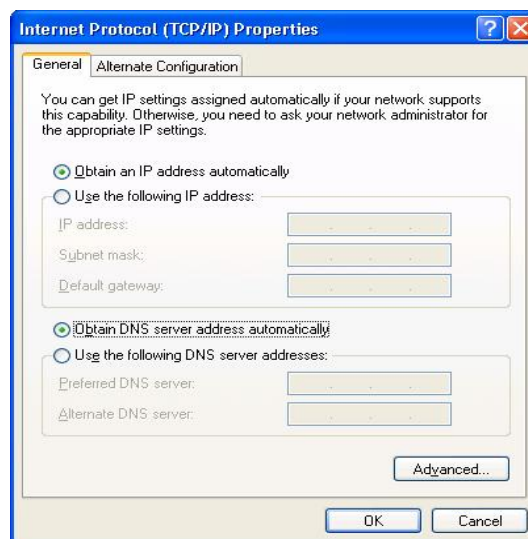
Internet Protocol (TCP/IP) Properties

?

General | Alternate Configuration

You can get IP settings assigned automatically if your network supports this capability. Otherwise, you need to ask your network administrator for the appropriate IP settings.

Obtain an IP address automatically

Use the following IP address:

IP address:

Subnet mask:

Default gateway:

Obtain DNS server address automatically

Use the following DNS server addresses:

Preferred DNS server:

Alternate DNS server:

Advanced...

OK

Cancel